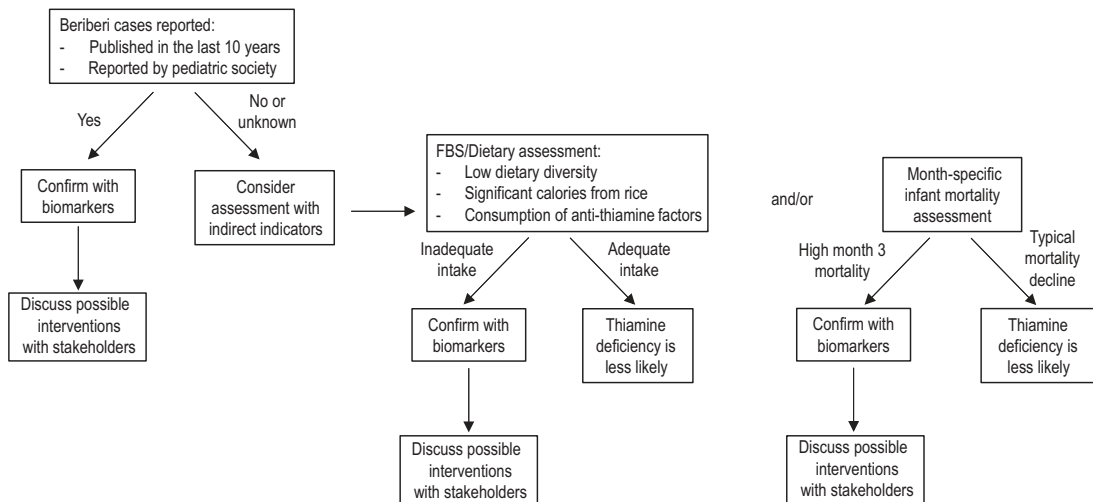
Beriberi cases reported:
- Published in the last 10 years
- Reported by pediatric society

Yes

No or unknown

Confirm with biomarkers

Discuss possible interventions with stakeholders

Consider assessment with indirect indicators

FBS/Dietary assessment:
- Low dietary diversity
- Significant calories from rice
- Consumption of anti-thiamine factors

Inadequate intake

Adequate intake

Confirm with biomarkers

Thiamine deficiency is less likely

Discuss possible interventions with stakeholders

and/or

Month-specific infant mortality assessment

High month 3 mortality

Typical mortality decline

Confirm with biomarkers

Thiamine deficiency is less likely

Discuss possible interventions with stakeholders